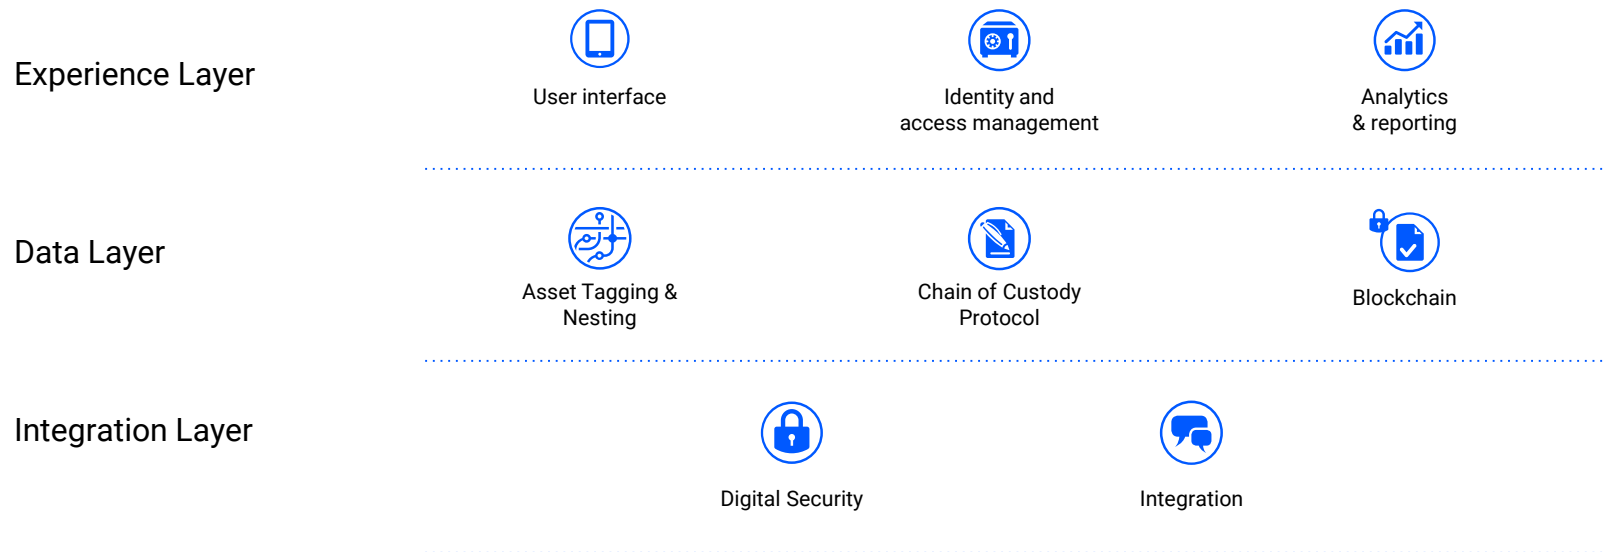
Experience Layer

User interface

Identity and access management

Analytics & reporting

Data Layer

Asset Tagging & Nesting

Chain of Custody Protocol

Blockchain

Integration Layer

Digital Security

Integration